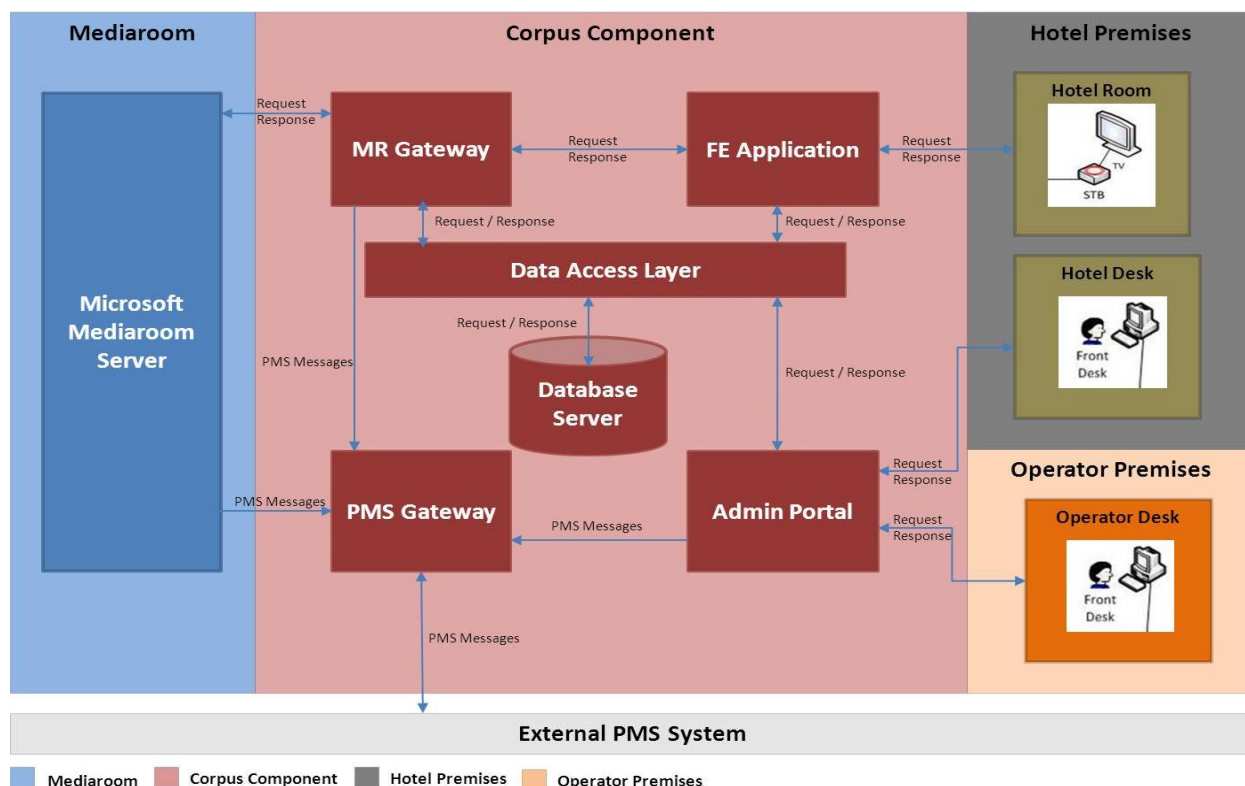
Mediaroom

Corpus Component

Hotel Premises

Microsoft Mediaroom Server

Request Response

MR Gateway

Request Response

FE Application

Request Response

Hotel Room

TV

STB

Request / Response

Request / Response

Data Access Layer

Hotel Desk

Front Desk

Request / Response

PMS Messages

Database Server

Request / Response

Request Response

Operator Premises

PMS Messages

PMS Gateway

PMS Messages

Admin Portal

Request Response

Operator Desk

Front Desk

PMS Messages

External PMS System

Mediaroom Corpus Component Hotel Premises Operator Premises